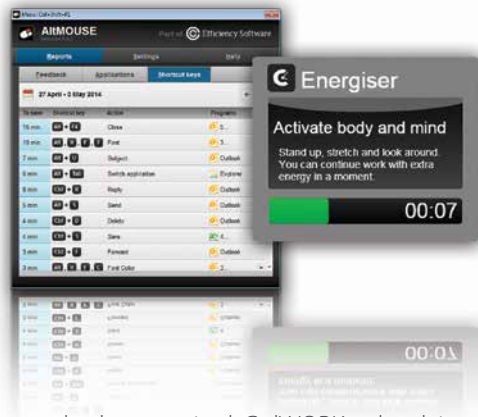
AltMOUSE

Part of Efficiency Software

Reports | Settings | Help

Feedback | Applications | Shortcut keys

27 April – 3 May 2014

| To save | Shortcut key | Action | Program |
|---|---|---|---|
| 16 min | Alt + F4 | Close | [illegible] |
| 15 min | Alt + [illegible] | Font | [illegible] |
| 7 min | Alt + U | Subject | Outlook |
| 6 min | Alt + Tab | Switch application | Explorer |
| 6 min | Ctrl + R | Reply | Outlook |
| 5 min | Alt + S | Send | Outlook |
| 4 min | Ctrl + D | Delete | Outlook |
| 4 min | Ctrl + S | Save | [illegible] |
| 3 min | Ctrl + F | Forward | Outlook |
| 3 min | Alt + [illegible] | Font Color | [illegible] |

Energiser

Activate body and mind

Stand up, stretch and look around. You can continue work with extra energy in a moment.

00:07